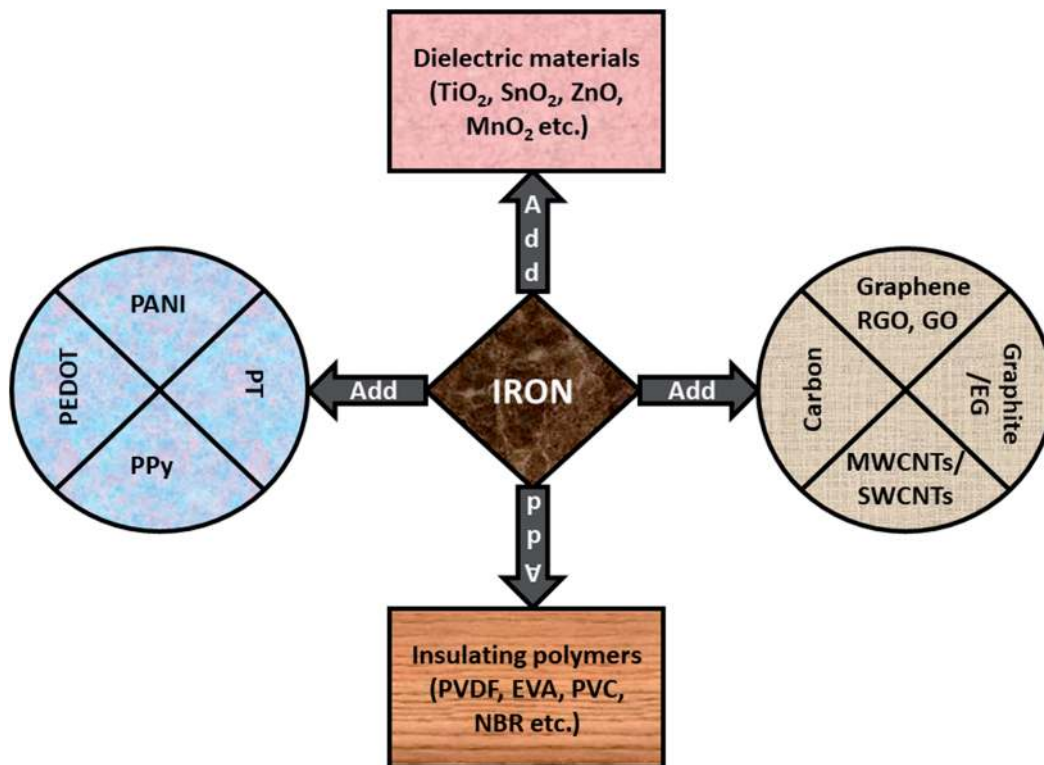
Dielectric materials ($TiO_2$, $SnO_2$, ZnO, $MnO_2$ etc.)

Add

PANI

PEDOT

PT

PPy

Add

IRON

Add

Graphene RGO, GO

Carbon

Graphite /EG

MWCNTs/ SWCNTs

Add

Insulating polymers (PVDF, EVA, PVC, NBR etc.)